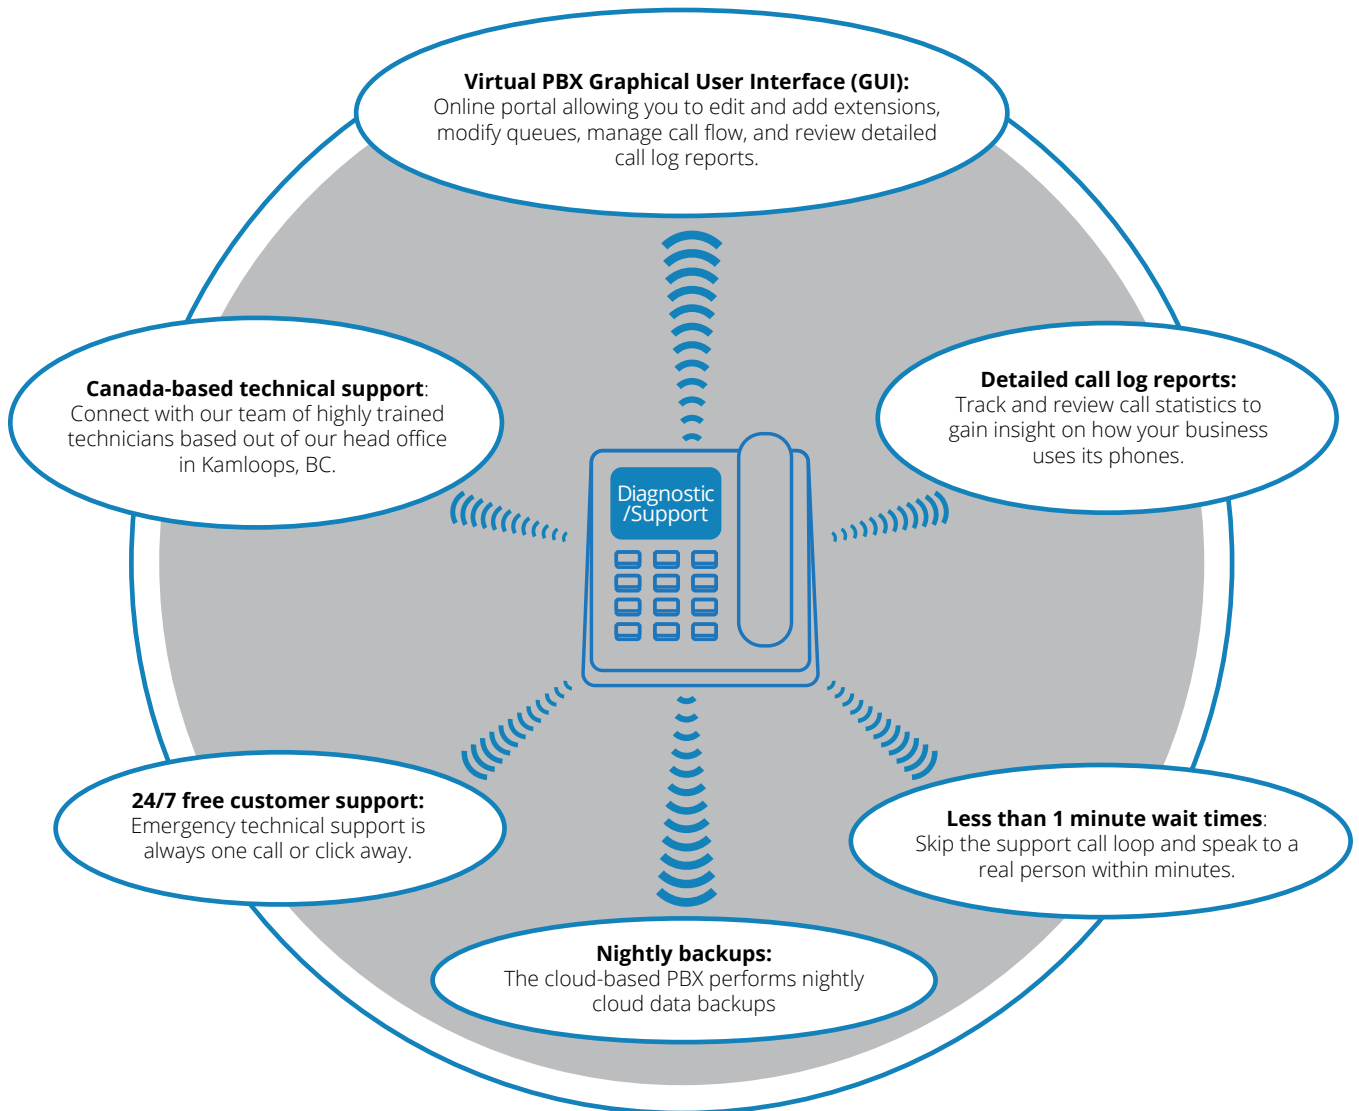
**Virtual PBX Graphical User Interface (GUI):**
Online portal allowing you to edit and add extensions, modify queues, manage call flow, and review detailed call log reports.

**Canada-based technical support**:
Connect with our team of highly trained technicians based out of our head office in Kamloops, BC.

**Detailed call log reports:**
Track and review call statistics to gain insight on how your business uses its phones.

Diagnostic /Support

**24/7 free customer support:**
Emergency technical support is always one call or click away.

**Less than 1 minute wait times**:
Skip the support call loop and speak to a real person within minutes.

**Nightly backups:**
The cloud-based PBX performs nightly cloud data backups